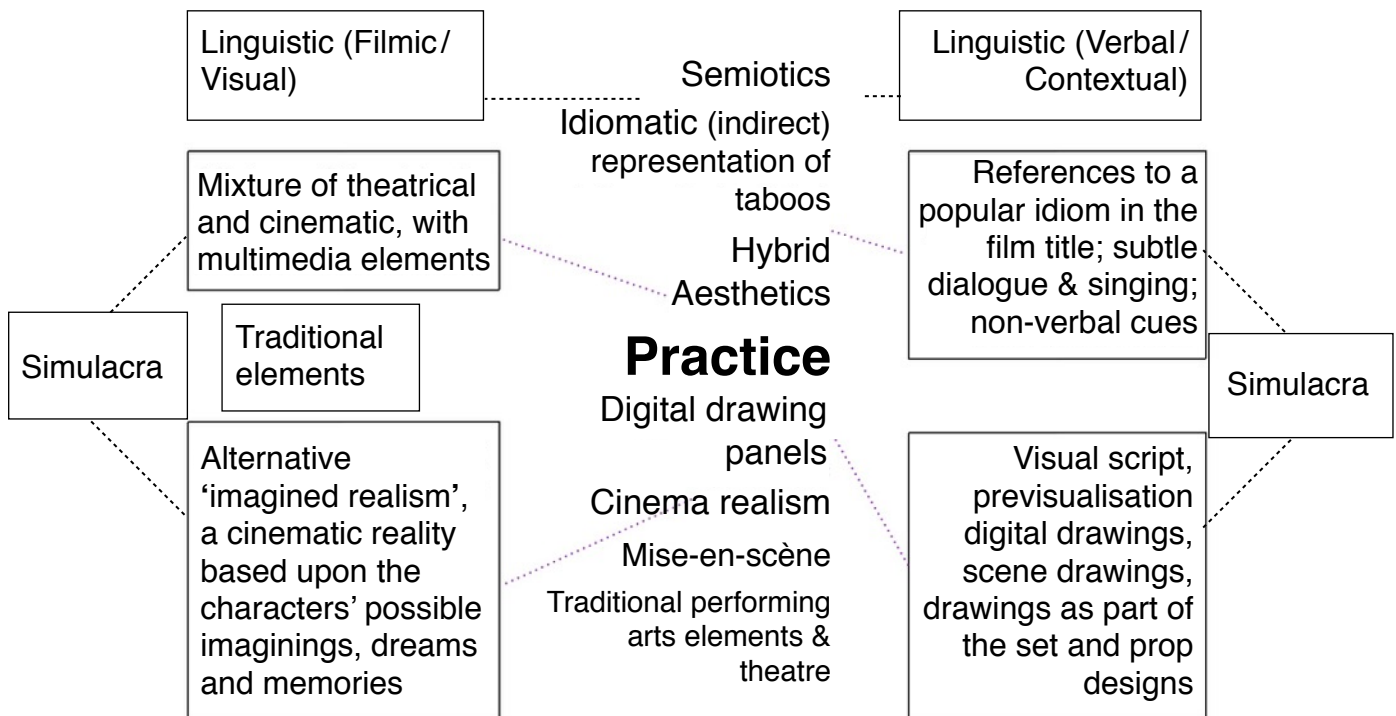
Linguistic (Filmic/ Visual)

Semiotics

Linguistic (Verbal/ Contextual)

Idiomatic (indirect) representation of taboos

Mixture of theatrical and cinematic, with multimedia elements

References to a popular idiom in the film title; subtle dialogue & singing; non-verbal cues

Hybrid Aesthetics

Simulacra

Traditional elements

Practice

Simulacra

Digital drawing panels

Alternative 'imagined realism', a cinematic reality based upon the characters' possible imaginings, dreams and memories

Cinema realism

Mise-en-scène

Traditional performing arts elements & theatre

Visual script, previsualisation digital drawings, scene drawings, drawings as part of the set and prop designs